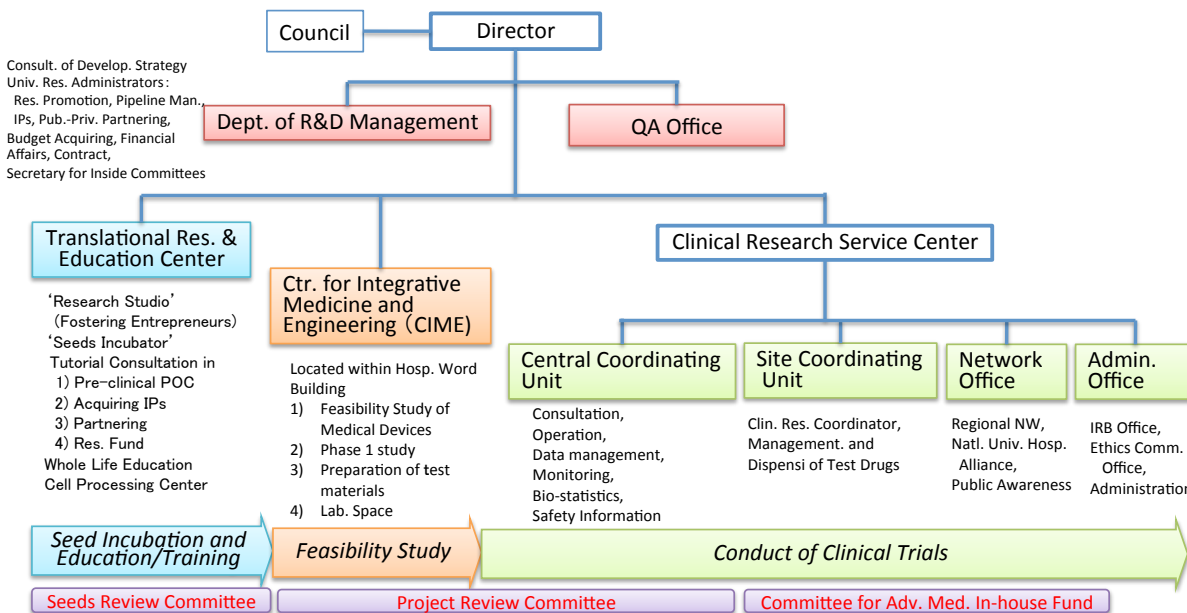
Council

Director

Consult. of Develop. Strategy
Univ. Res. Administrators：
Res. Promotion, Pipeline Man.,
IPs, Pub.-Priv. Partnering,
Budget Acquiring, Financial Affairs, Contract,
Secretary for Inside Committees

Dept. of R&D Management

QA Office

Translational Res. & Education Center

‘Research Studio’
（Fostering Entrepreneurs）
‘Seeds Incubator’
Tutorial Consultation in
1）Pre-clinical POC
2）Acquiring IPs
3）Partnering
4）Res. Fund
Whole Life Education
Cell Processing Center

Ctr. for Integrative Medicine and Engineering（CIME）

Located within Hosp. Word Building
1) Feasibility Study of Medical Devices
2) Phase 1 study
3) Preparation of test materials
4) Lab. Space

Clinical Research Service Center

Central Coordinating Unit

Consultation,
Operation,
Data management,
Monitoring,
Bio-statistics,
Safety Information

Site Coordinating Unit

Clin. Res. Coordinator,
Management. and
Dispensi of Test Drugs

Network Office

Regional NW,
Natl. Univ. Hosp. Alliance,
Public Awareness

Admin. Office

IRB Office,
Ethics Comm. Office,
Administration

Seed Incubation and Education/Training

Feasibility Study

Conduct of Clinical Trials

Seeds Review Committee

Project Review Committee

Committee for Adv. Med. In-house Fund